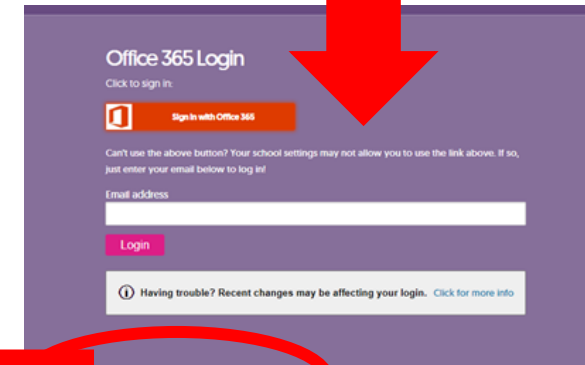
Office 365 Login

Click to sign in:

Sign in with Office 365

Can't use the above button? Your school settings may not allow you to use the link above. If so, just enter your email below to log in!

Email address

Login

Having trouble? Recent changes may be affecting your login. Click for more info